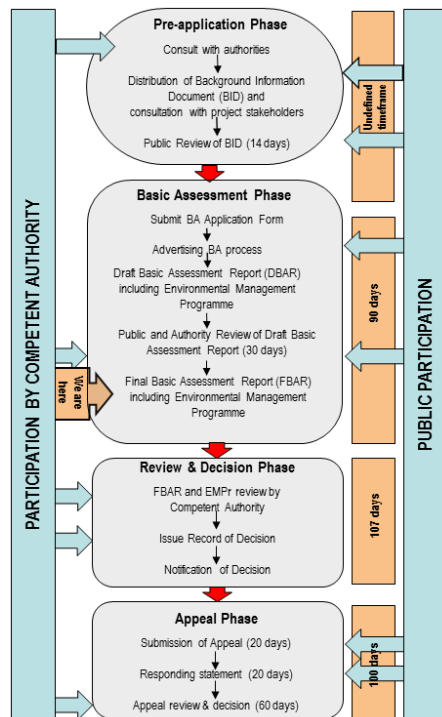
PARTICIPATION BY COMPETENT AUTHORITY

Pre-application Phase

Consult with authorities

Distribution of Background Information Document (BID) and consultation with project stakeholders

Public Review of BID (14 days)

Undefined timeframe

Basic Assessment Phase

Submit BA Application Form

Advertising BA process

Draft Basic Assessment Report (DBAR) including Environmental Management Programme

Public and Authority Review of Draft Basic Assessment Report (30 days)

We are here

Final Basic Assessment Report (FBAR) including Environmental Management Programme

90 days

Review & Decision Phase

FBAR and EMPr review by Competent Authority

Issue Record of Decision

Notification of Decision

107 days

Appeal Phase

Submission of Appeal (20 days)

Responding statement (20 days)

Appeal review & decision (60 days)

100 days

PUBLIC PARTICIPATION